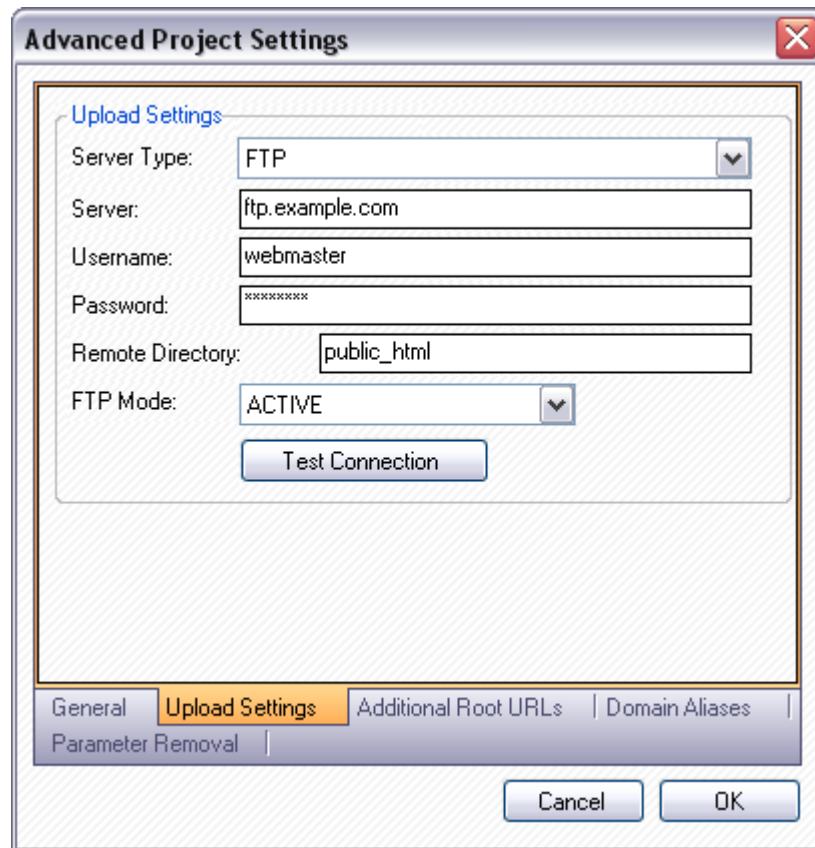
Advanced Project Settings

Upload Settings

Server Type: FTP

Server: ftp.example.com

Username: webmaster

Password: ********

Remote Directory: public_html

FTP Mode: ACTIVE

Test Connection

General | Upload Settings | Additional Root URLs | Domain Aliases | Parameter Removal

Cancel | OK